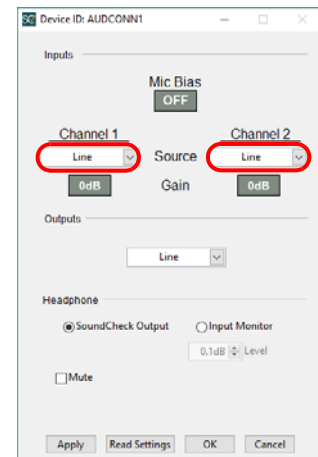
SC Device ID: AUDCONN1

Inputs

Mic Bias
OFF

Channel 1
Line
Source
Channel 2
Line

0dB
Gain
0dB

Outputs

Line

Headphone

SoundCheck Output
Input Monitor

0.1dB
Level

Mute

Apply
Read Settings
OK
Cancel